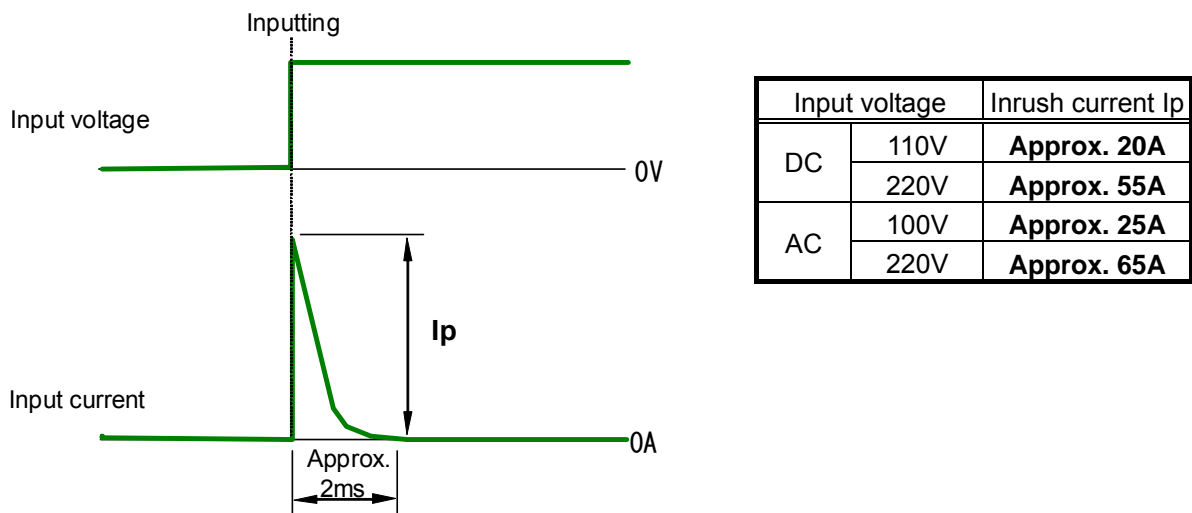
Inputting

Input voltage

0V

Ip

Input current

0A

Approx. 2ms

| Input voltage | | Inrush current Ip |
|---|---|---|
| DC | 110V | **Approx. 20A** |
| | 220V | **Approx. 55A** |
| AC | 100V | **Approx. 25A** |
| | 220V | **Approx. 65A** |